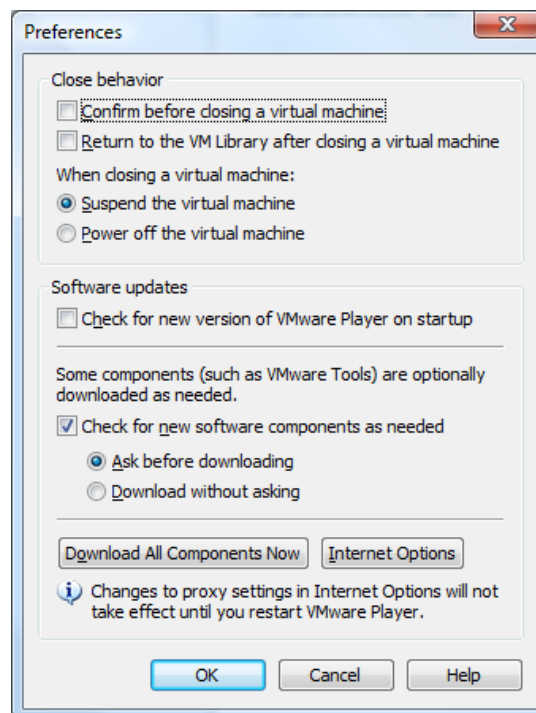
Preferences

Close behavior

Confirm before closing a virtual machine

Return to the VM Library after closing a virtual machine

When closing a virtual machine:

Suspend the virtual machine

Power off the virtual machine

Software updates

Check for new version of VMware Player on startup

Some components (such as VMware Tools) are optionally downloaded as needed.

Check for new software components as needed

Ask before downloading

Download without asking

Download All Components Now

Internet Options

Changes to proxy settings in Internet Options will not take effect until you restart VMware Player.

OK

Cancel

Help